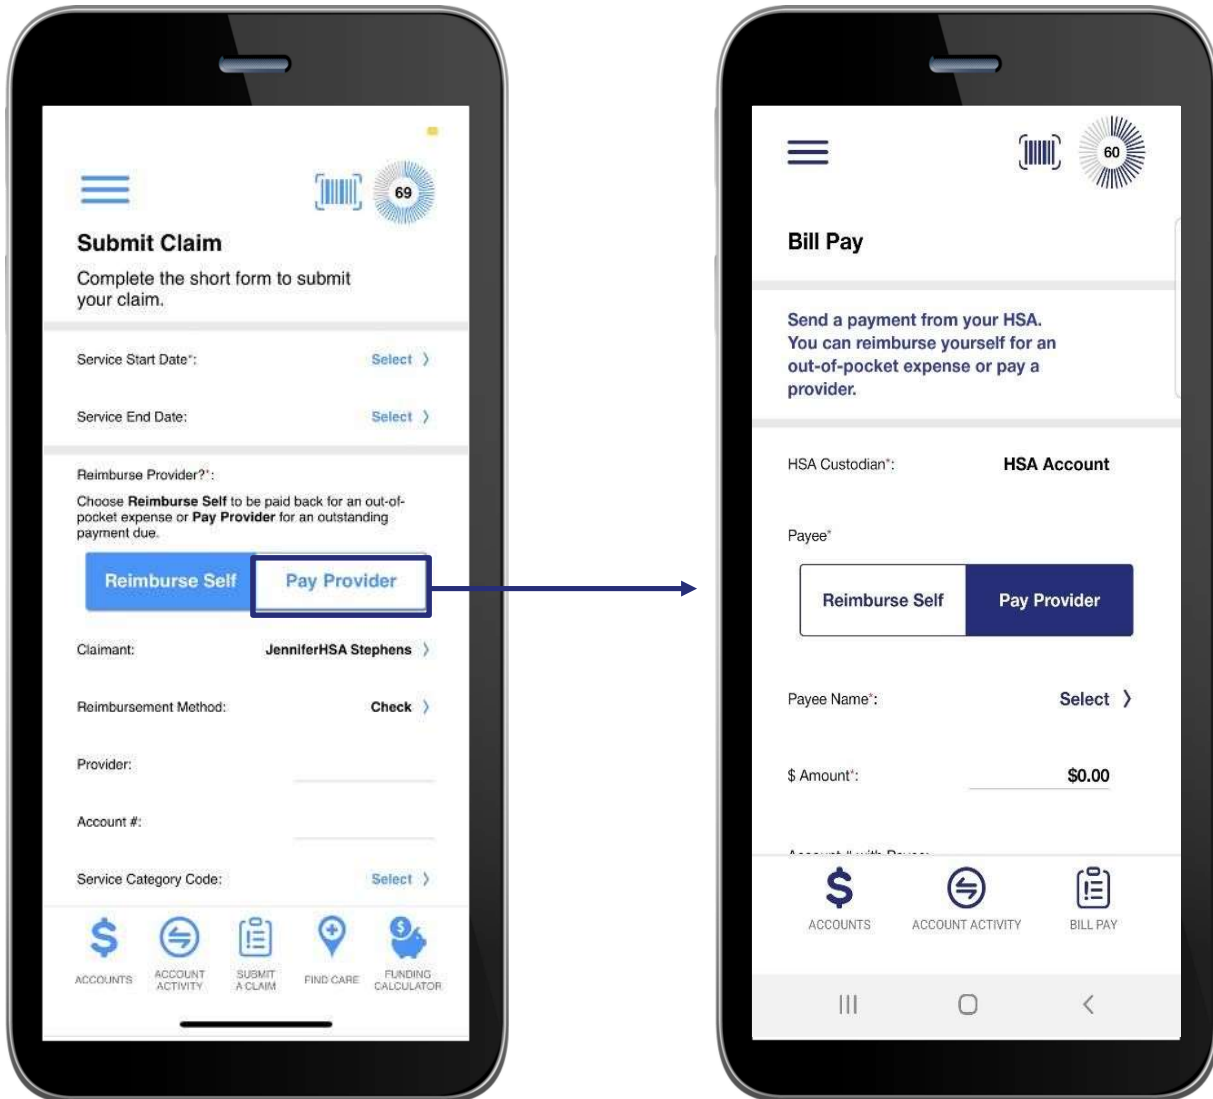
69

Submit Claim

Complete the short form to submit your claim.

Service Start Date*: Select 〉

Service End Date: Select 〉

Reimburse Provider?*:

Choose **Reimburse Self** to be paid back for an out-of-pocket expense or **Pay Provider** for an outstanding payment due.

Reimburse Self | Pay Provider

Claimant: JenniferHSA Stephens 〉

Reimbursement Method: Check 〉

Provider:

Account #:

Service Category Code: Select 〉

ACCOUNTS | ACCOUNT ACTIVITY | SUBMIT A CLAIM | FIND CARE | FUNDING CALCULATOR

60

Bill Pay

Send a payment from your HSA. You can reimburse yourself for an out-of-pocket expense or pay a provider.

HSA Custodian*: HSA Account

Payee*

Reimburse Self | Pay Provider

Payee Name*: Select 〉

$ Amount*: $0.00

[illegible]

ACCOUNTS | ACCOUNT ACTIVITY | BILL PAY